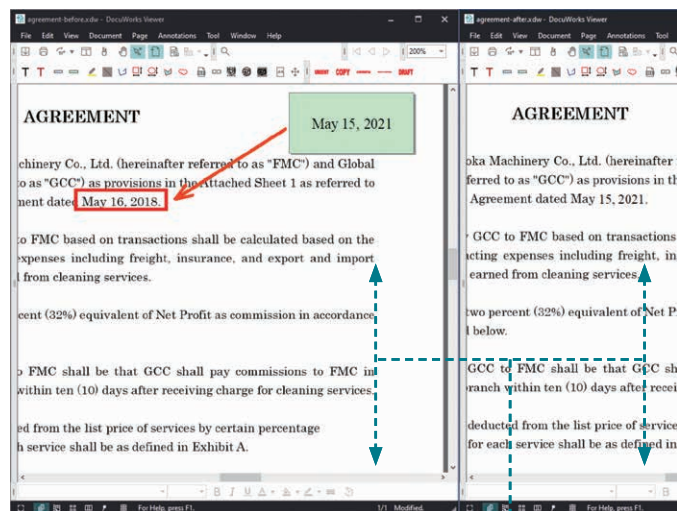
agreement-before.xdw - DocuWorks Viewer

File Edit View Document Page Annotations Tool Window Help

200%

COPY DRAFT

AGREEMENT

May 15, 2021

chinery Co., Ltd. (hereinafter referred to as "FMC") and Global to as "GCC") as provisions in the Attached Sheet 1 as referred to nent dated May 16, 2018.

to FMC based on transactions shall be calculated based on the xpenses including freight, insurance, and export and import l from cleaning services.

cent (32%) equivalent of Net Profit as commission in accordance

o FMC shall be that GCC shall pay commissions to FMC in within ten (10) days after receiving charge for cleaning services.

ded from the list price of services by certain percentage h service shall be as defined in Exhibit A.

For Help, press F1.

1/1 Modified,

agreement-after.xdw - DocuWorks Viewer

File Edit View Document Page Annotations Tool

AGREEMENT

oka Machinery Co., Ltd. (hereinafter ferred to as "GCC") as provisions in th Agreement dated May 15, 2021.

GCC to FMC based on transactions cting expenses including freight, in earned from cleaning services.

two percent (32%) equivalent of Net P l below.

GCC to FMC shall be that GCC sh ranch within ten (10) days after recei

deducted from the list price of service for each service shall be as defined in

For Help, press F1.